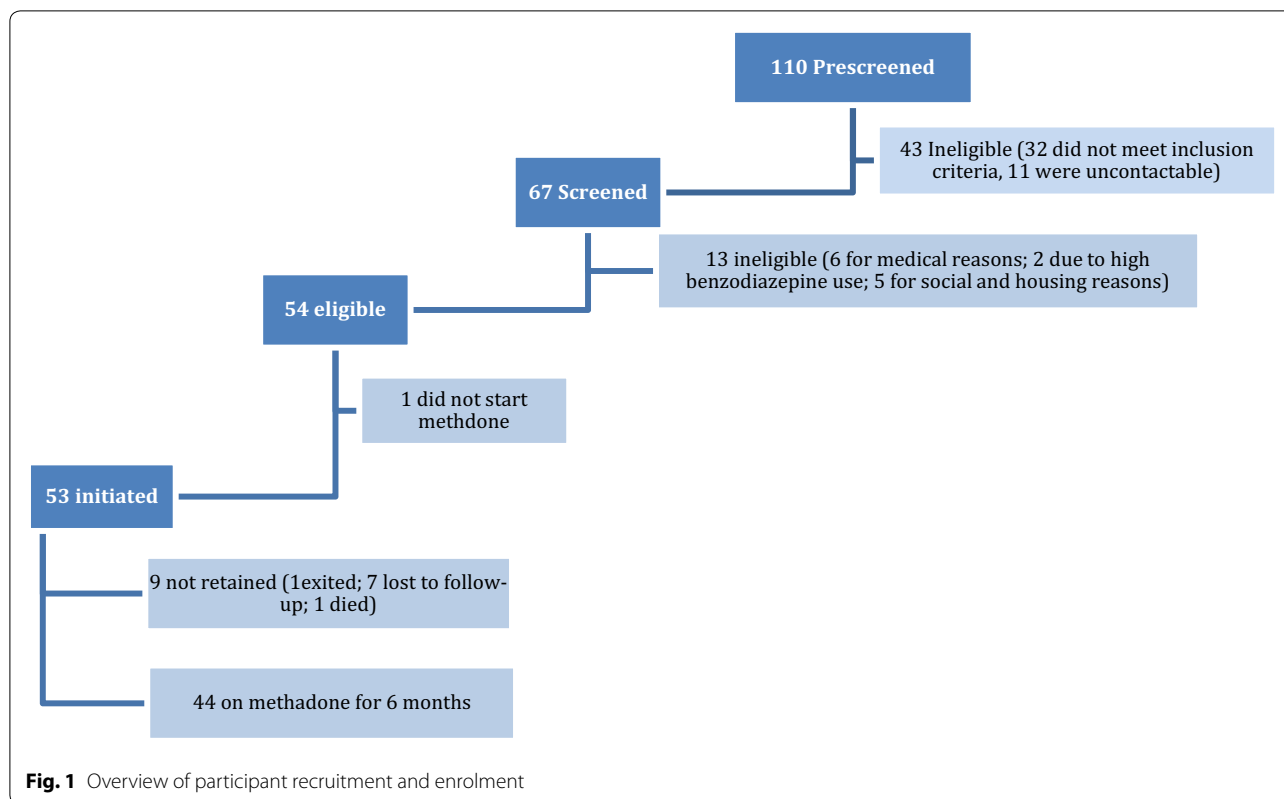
110 Prescreened

43 Ineligible (32 did not meet inclusion criteria, 11 were uncontactable)

67 Screened

13 ineligible (6 for medical reasons; 2 due to high benzodiazepine use; 5 for social and housing reasons)

54 eligible

1 did not start methdone

53 initiated

9 not retained (1exited; 7 lost to follow-up; 1 died)

44 on methadone for 6 months

**Fig. 1** Overview of participant recruitment and enrolment